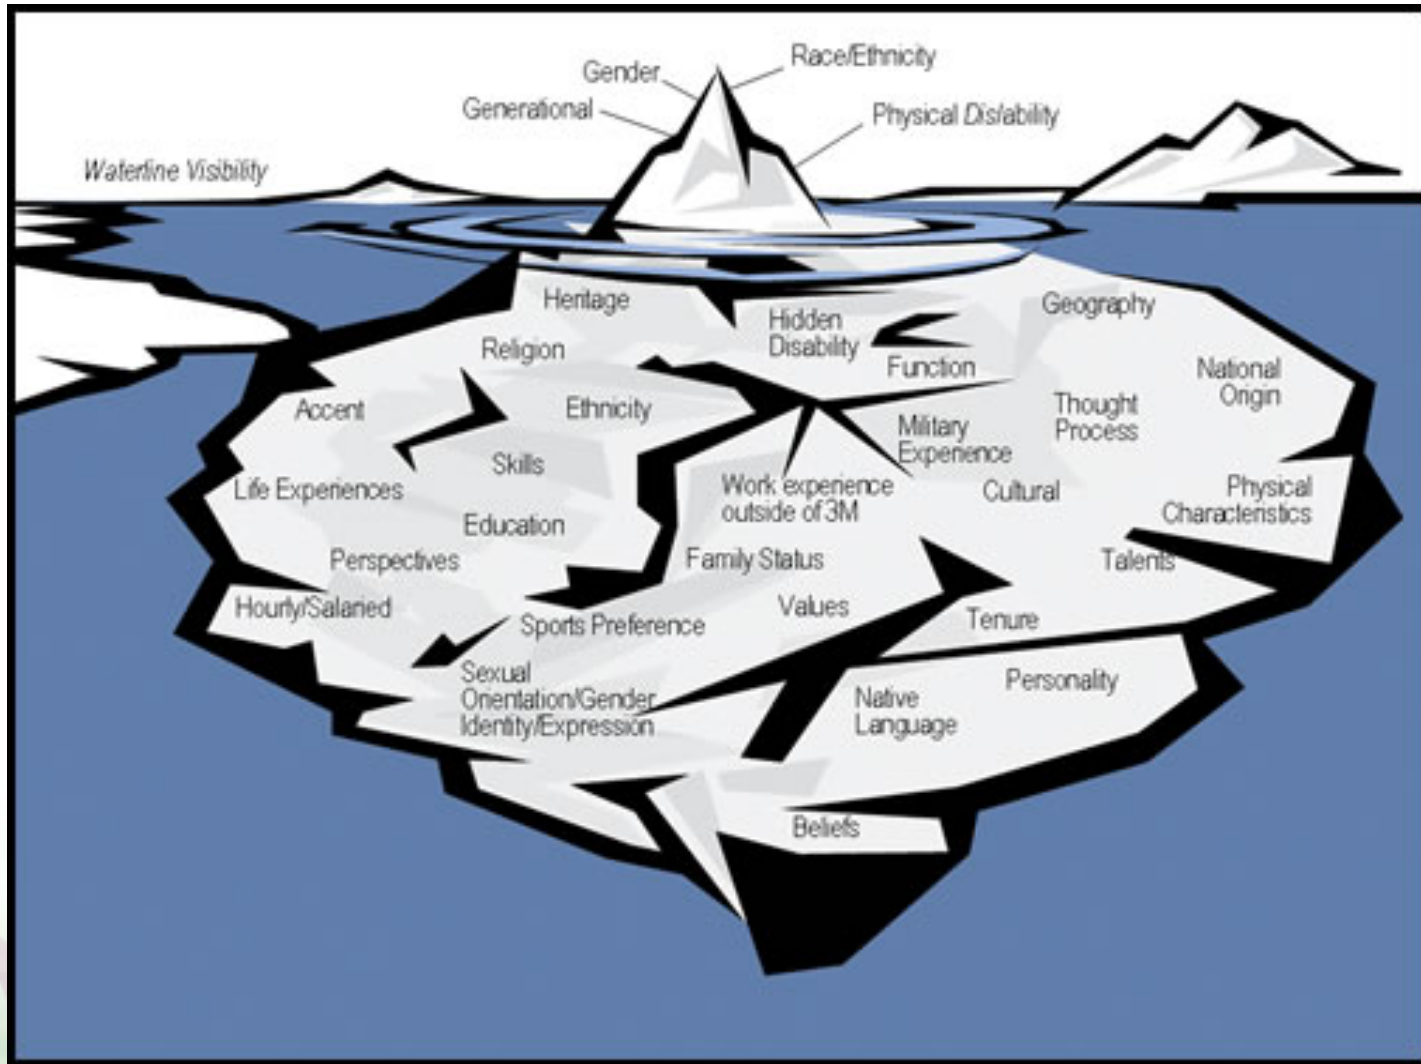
Gender
Race/Ethnicity
Generational
Physical Dis/ability
Waterline Visibility

Heritage
Hidden Disability
Geography
Religion
Function
National Origin
Accent
Ethnicity
Military Experience
Thought Process
Skills
Life Experiences
Work experience outside of 3M
Cultural
Physical Characteristics
Education
Perspectives
Family Status
Talents
Hourly/Salaried
Values
Sports Preference
Tenure
Sexual Orientation/Gender Identity/Expression
Personality
Native Language
Beliefs